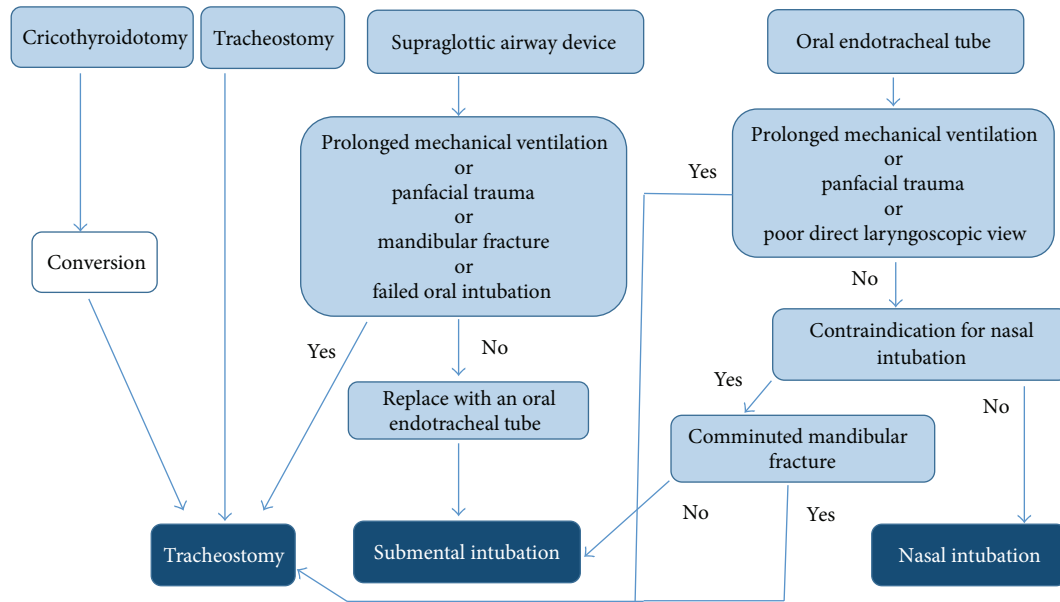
Cricothyroidotomy

Tracheostomy

Supraglottic airway device

Oral endotracheal tube

Prolonged mechanical ventilation
or
panfacial trauma
or
mandibular fracture
or
failed oral intubation

Yes

Prolonged mechanical ventilation
or
panfacial trauma
or
poor direct laryngoscopic view

Conversion

No

Contraindication for nasal intubation

Yes

No

Replace with an oral endotracheal tube

Yes

Comminuted mandibular fracture

No

No

Yes

Tracheostomy

Submental intubation

Nasal intubation